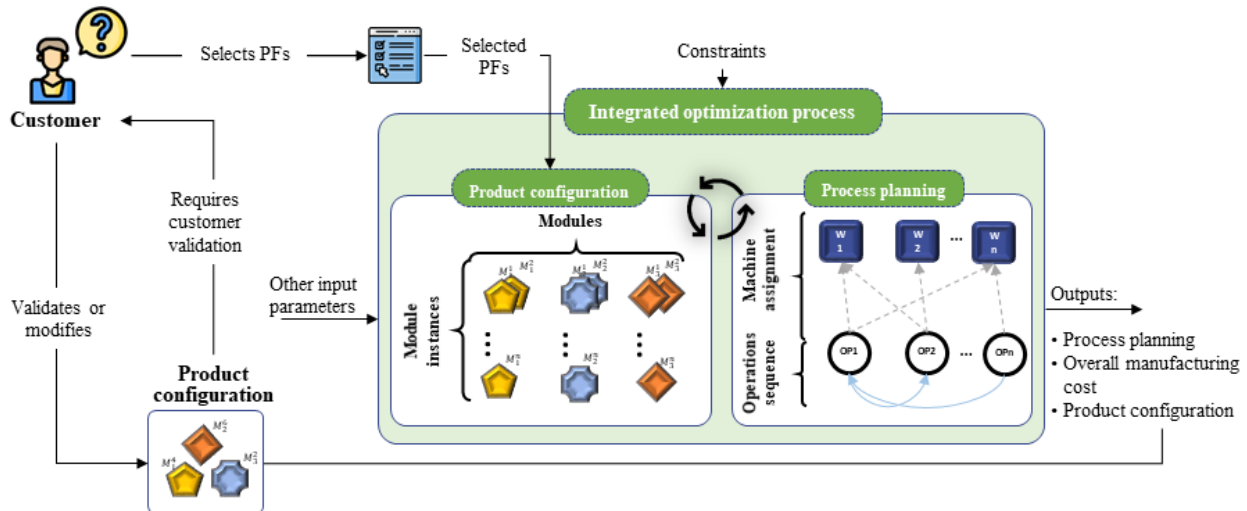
Customer

Selects PFs

Selected PFs

Constraints

Integrated optimization process

Requires customer validation

Validates or modifies

Product configuration

Process planning

Modules

$M_1^1$ $M_1^2$ $M_2^1$ $M_2^2$ $M_3^1$ $M_3^2$

Module instances

$M_1^n$ $M_2^n$ $M_3^n$

Other input parameters

Machine assignment

W 1

W 2

...

W n

Operations sequence

OP1

OP2

...

OPn

Outputs:

• Process planning
• Overall manufacturing cost
• Product configuration

Product configuration

$M_2^5$ $M_1^4$ $M_3^2$